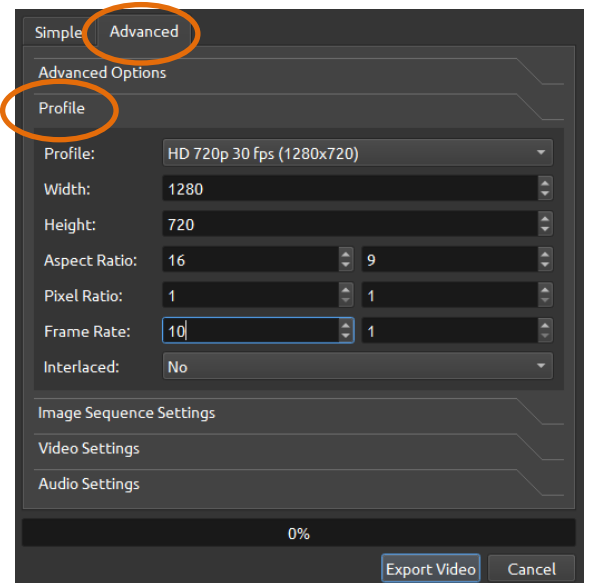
Simple
Advanced

Advanced Options

Profile

Profile: HD 720p 30 fps (1280x720)

Width: 1280

Height: 720

Aspect Ratio: 16 9

Pixel Ratio: 1 1

Frame Rate: 10 1

Interlaced: No

Image Sequence Settings

Video Settings

Audio Settings

0%

Export Video
Cancel